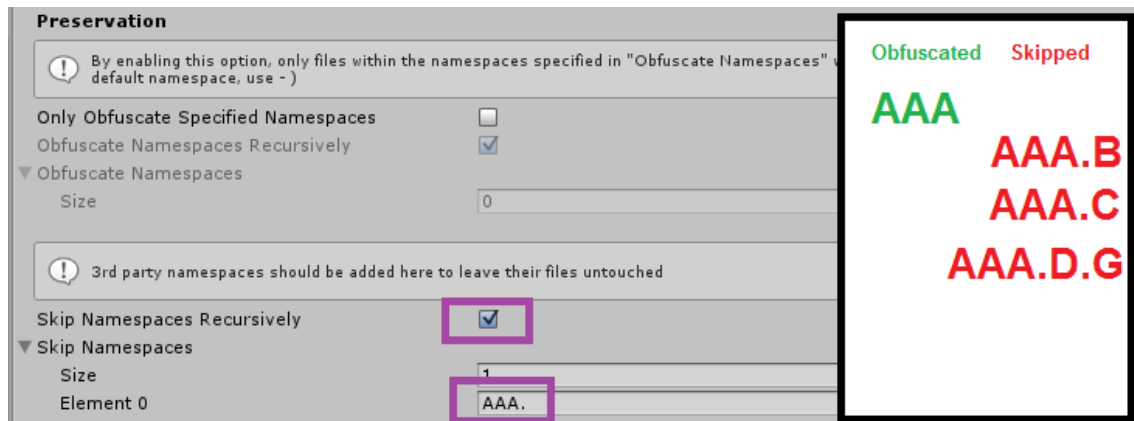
Preservation

By enabling this option, only files within the namespaces specified in "Obfuscate Namespaces" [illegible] default namespace, use - )

Only Obfuscate Specified Namespaces
Obfuscate Namespaces Recursively
Obfuscate Namespaces
Size 0

3rd party namespaces should be added here to leave their files untouched

Skip Namespaces Recursively
Skip Namespaces
Size 1
Element 0 AAA.

Obfuscated Skipped

AAA
AAA.B
AAA.C
AAA.D.G